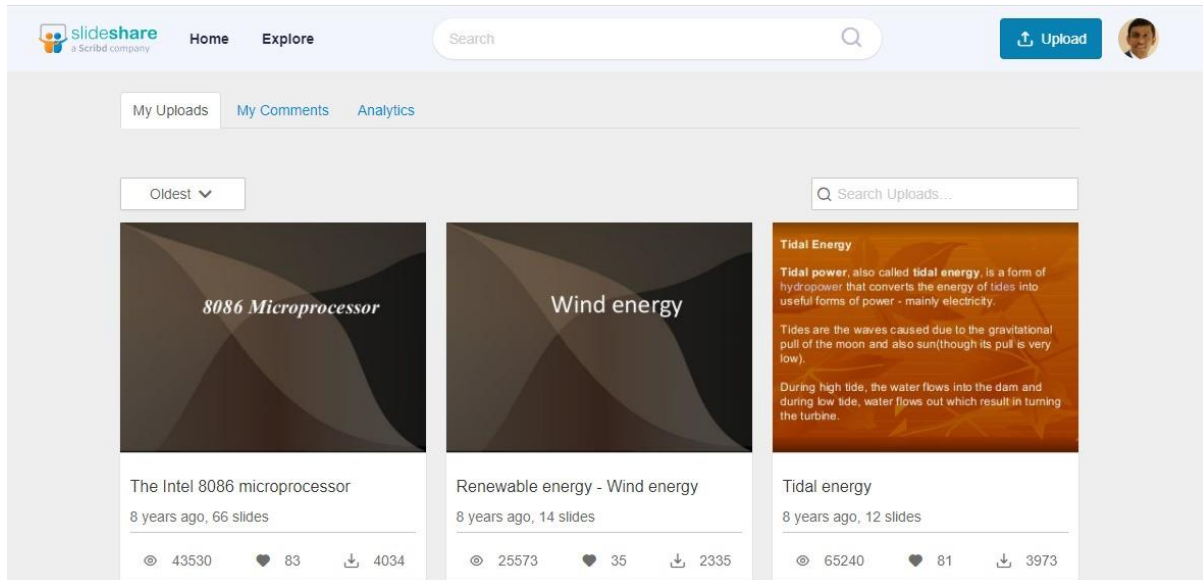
slideshare
a Scribd company

Home Explore

Search

Upload

My Uploads My Comments Analytics

Oldest

Search Uploads...

8086 Microprocessor

Wind energy

Tidal Energy

Tidal power, also called tidal energy, is a form of hydropower that converts the energy of tides into useful forms of power - mainly electricity.

Tides are the waves caused due to the gravitational pull of the moon and also sun(though its pull is very low).

During high tide, the water flows into the dam and during low tide, water flows out which result in turning the turbine.

The Intel 8086 microprocessor
8 years ago, 66 slides
43530 83 4034

Renewable energy - Wind energy
8 years ago, 14 slides
25573 35 2335

Tidal energy
8 years ago, 12 slides
65240 81 3973